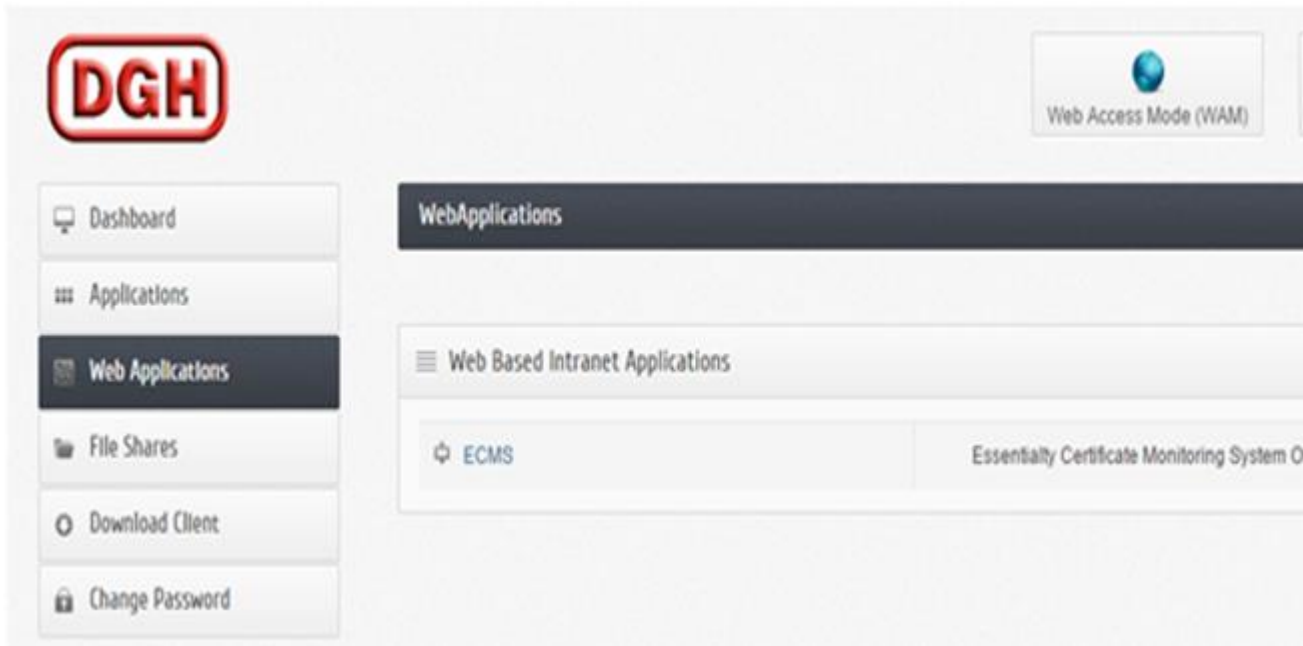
DGH

Web Access Mode (WAM)

Dashboard

Applications

Web Applications

File Shares

Download Client

Change Password

WebApplications

Web Based Intranet Applications

ECMS

Essentiality Certificate Monitoring System O